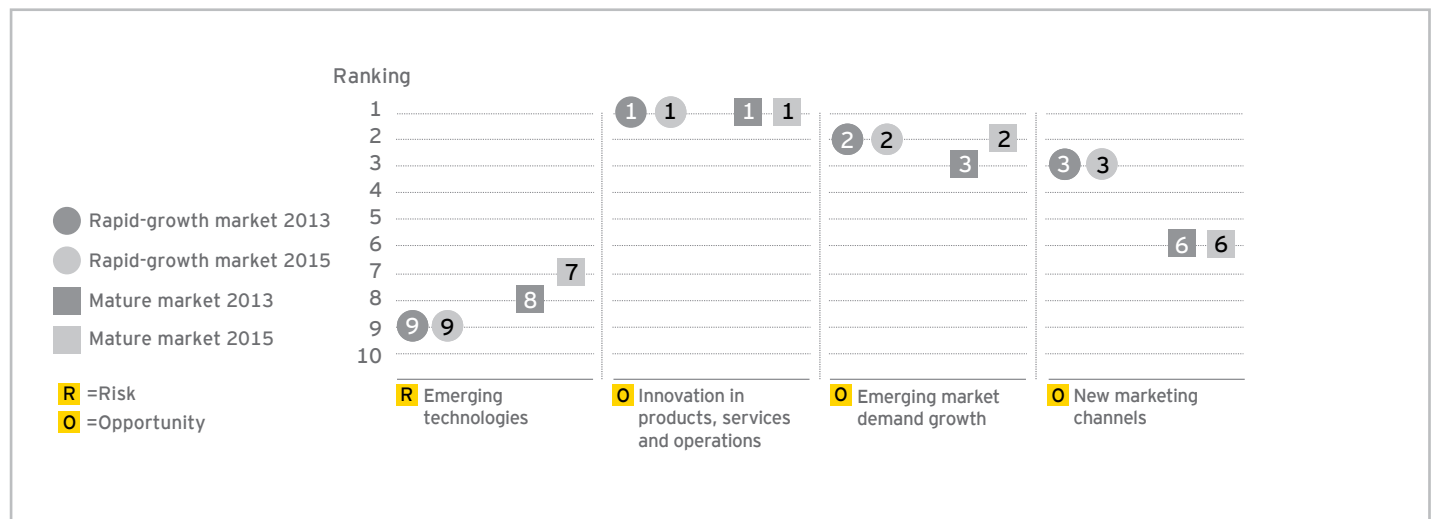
Ranking

1
2
3
4
5
6
7
8
9
10

Rapid-growth market 2013
Rapid-growth market 2015
Mature market 2013
Mature market 2015

R =Risk
O =Opportunity

9 9 8 7
R Emerging technologies

1 1 1 1
O Innovation in products, services and operations

2 2 3 2
O Emerging market demand growth

3 3 6 6
O New marketing channels